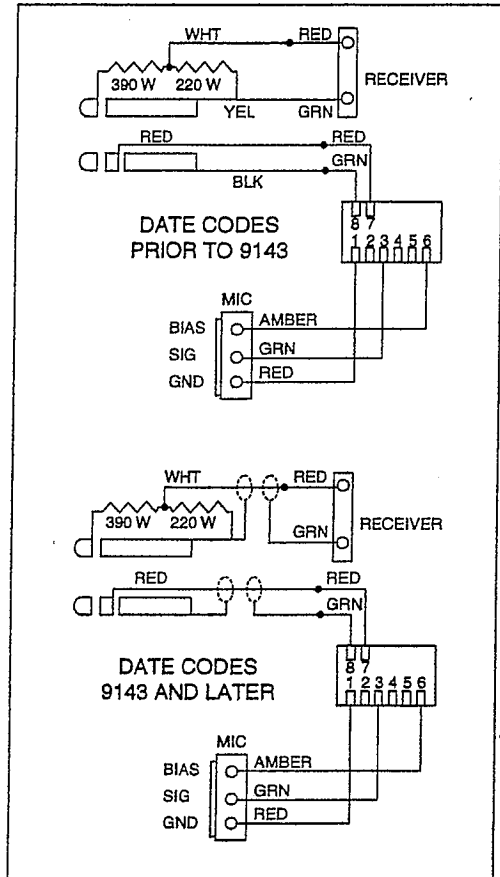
WHT
RED
390 W
220 W
RECEIVER
YEL
GRN
RED
RED
GRN
BLK
8 7
1 2 3 4 5 6
DATE CODES
PRIOR TO 9143
MIC
BIAS
AMBER
SIG
GRN
GND
RED

WHT
RED
390 W
220 W
GRN
RECEIVER
RED
RED
GRN
8 7
1 2 3 4 5 6
DATE CODES
9143 AND LATER
MIC
BIAS
AMBER
SIG
GRN
GND
RED